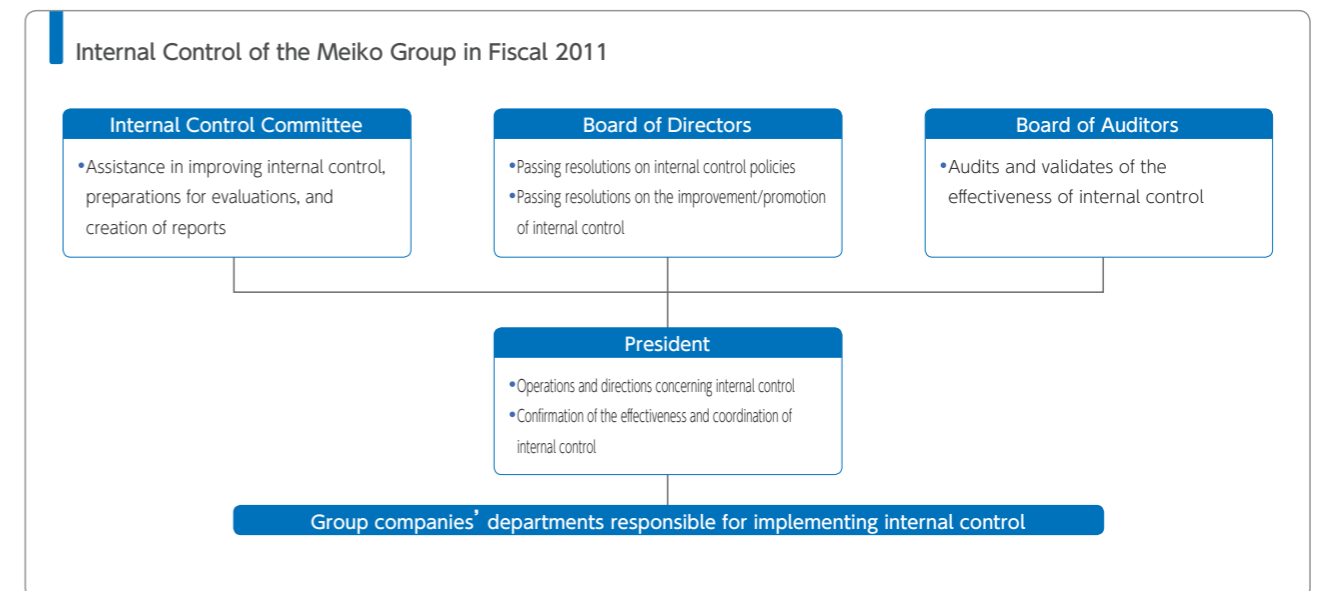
Internal Control of the Meiko Group in Fiscal 2011

Internal Control Committee

•Assistance in improving internal control, preparations for evaluations, and creation of reports

Board of Directors

•Passing resolutions on internal control policies
•Passing resolutions on the improvement/promotion of internal control

Board of Auditors

•Audits and validates of the effectiveness of internal control

President

•Operations and directions concerning internal control
•Confirmation of the effectiveness and coordination of internal control

Group companies' departments responsible for implementing internal control